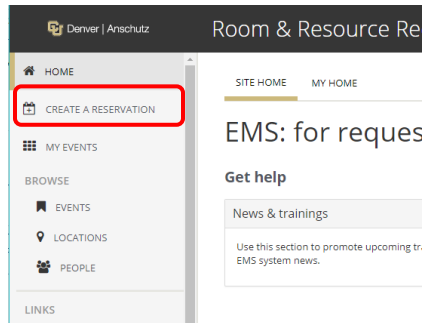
Denver | Anschutz

Room & Resource Re

HOME

CREATE A RESERVATION

MY EVENTS

BROWSE

EVENTS

LOCATIONS

PEOPLE

LINKS

SITE HOME

MY HOME

EMS: for reques

Get help

News & trainings

Use this section to promote upcoming tra EMS system news.